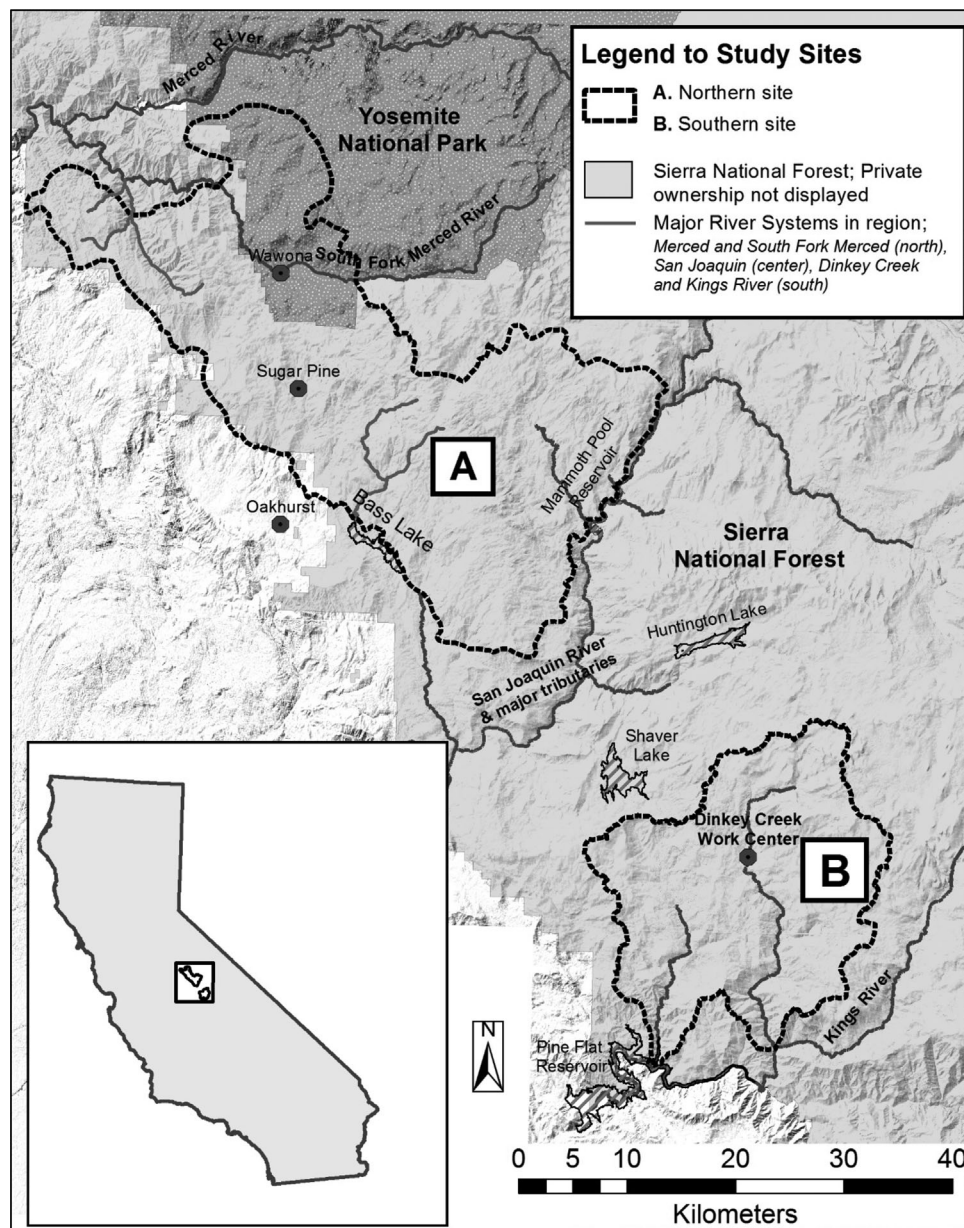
Legend to Study Sites

A. Northern site
B. Southern site

Sierra National Forest; Private ownership not displayed

Major River Systems in region; Merced and South Fork Merced (north), San Joaquin (center), Dinkey Creek and Kings River (south)

Merced River

Yosemite National Park

Wawona

South Fork Merced River

Sugar Pine

A

Mammoth Pool Reservoir

Oakhurst

Bass Lake

Sierra National Forest

Huntington Lake

San Joaquin River & major tributaries

Shaver Lake

Dinkey Creek Work Center

B

Kings River

N

Pine Flat Reservoir

0 5 10 20 30 40

Kilometers